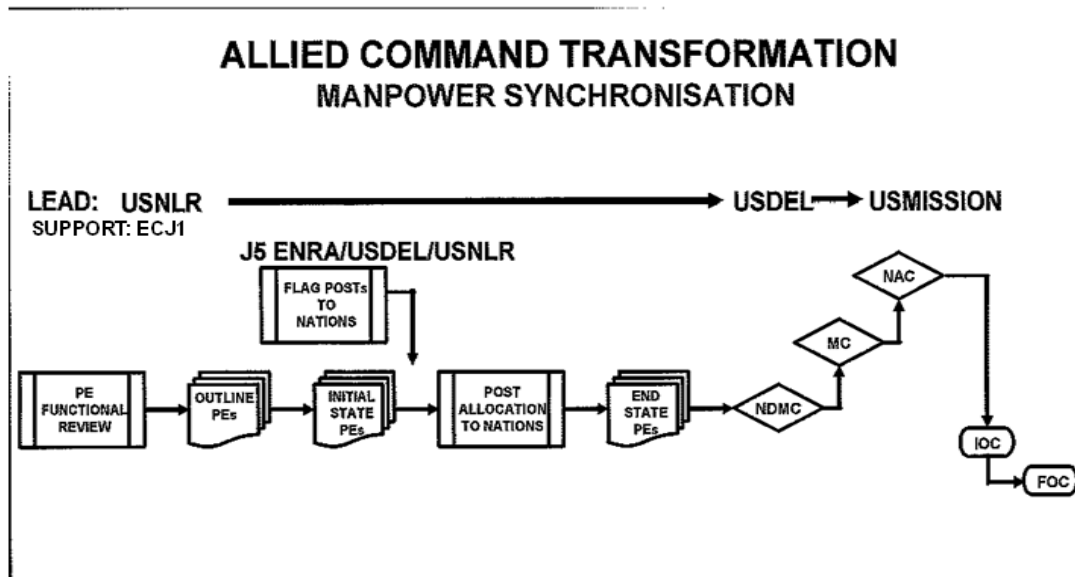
ALLIED COMMAND TRANSFORMATION
MANPOWER SYNCHRONISATION

LEAD: USNLR
SUPPORT: ECJ1

USDEL USMISSION

J5 ENRA/USDEL/USNLR

FLAG POSTs TO NATIONS

PE FUNCTIONAL REVIEW

OUTLINE PEs

INITIAL STATE PEs

POST ALLOCATION TO NATIONS

END STATE PEs

NDMC

MC

NAC

IOC

FOC